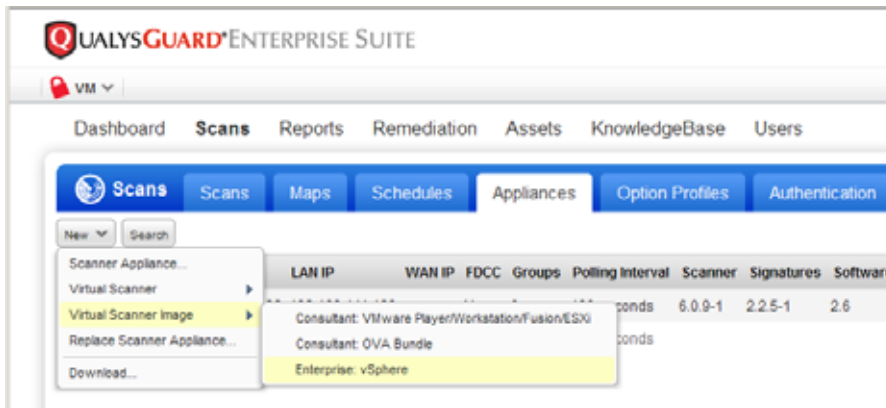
QUALYSGUARD® ENTERPRISE SUITE

VM

Dashboard Scans Reports Remediation Assets KnowledgeBase Users

Scans Scans Maps Schedules Appliances Option Profiles Authentication

New Search

Scanner Appliance...
Virtual Scanner
Virtual Scanner Image
Replace Scanner Appliance...
Download...

LAN IP WAN IP FDCC Groups Polling Interval Scanner Signatures Softwar

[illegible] conds 6.0.9-1 2.2.5-1 2.6

conds

Consultant: VMware Player/Workstation/Fusion/ESXi
Consultant: OVA Bundle
Enterprise: vSphere